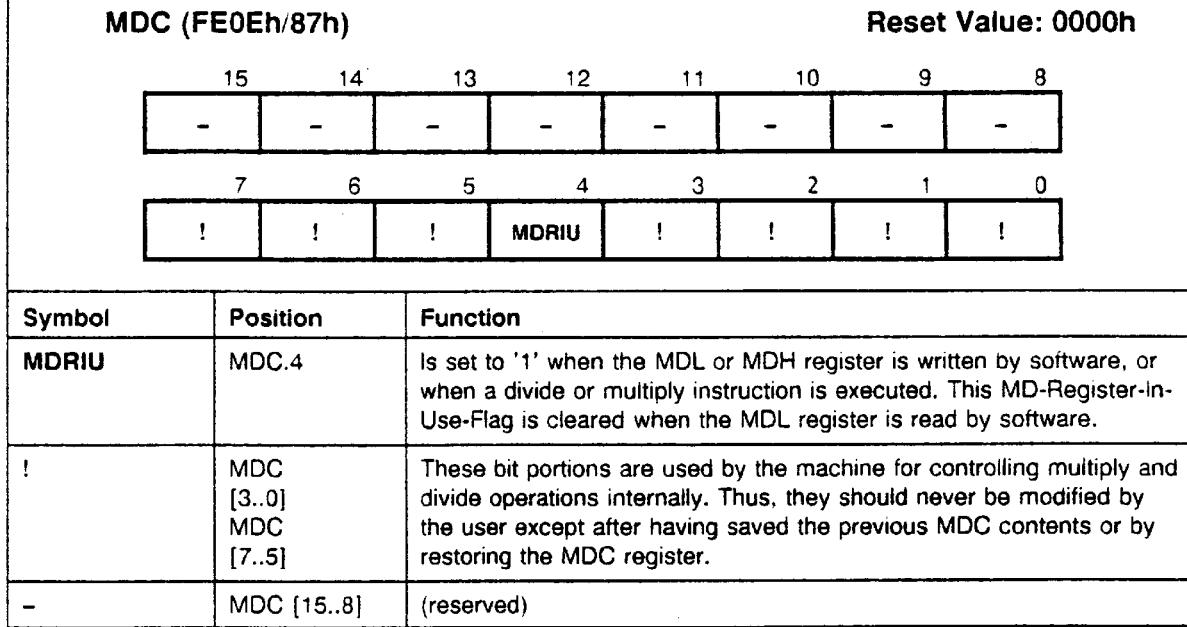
MDC (FE0Eh/87h)

Reset Value: 0000h

| 15 | 14 | 13 | 12 | 11 | 10 | 9 | 8 |
|---|---|---|---|---|---|---|---|
| - | - | - | - | - | - | - | - |

| 7 | 6 | 5 | 4 | 3 | 2 | 1 | 0 |
|---|---|---|---|---|---|---|---|
| ! | ! | ! | MDRIU | ! | ! | ! | ! |

| Symbol | Position | Function |
|---|---|---|
| MDRIU | MDC.4 | Is set to '1' when the MDL or MDH register is written by software, or when a divide or multiply instruction is executed. This MD-Register-In-Use-Flag is cleared when the MDL register is read by software. |
| ! | MDC [3..0] MDC [7..5] | These bit portions are used by the machine for controlling multiply and divide operations internally. Thus, they should never be modified by the user except after having saved the previous MDC contents or by restoring the MDC register. |
| - | MDC [15..8] | (reserved) |